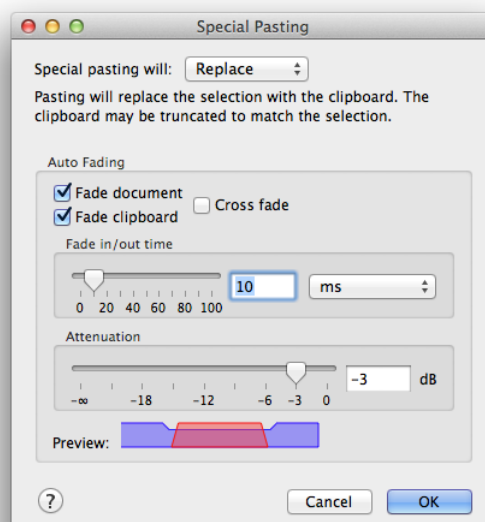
Special Pasting

Special pasting will: Replace

Pasting will replace the selection with the clipboard. The clipboard may be truncated to match the selection.

Auto Fading

Fade document
Fade clipboard
Cross fade

Fade in/out time

0 20 40 60 80 100
10
ms

Attenuation

$-\infty$ −18 −12 −6 −3 0
-3
dB

Preview:

?
Cancel
OK